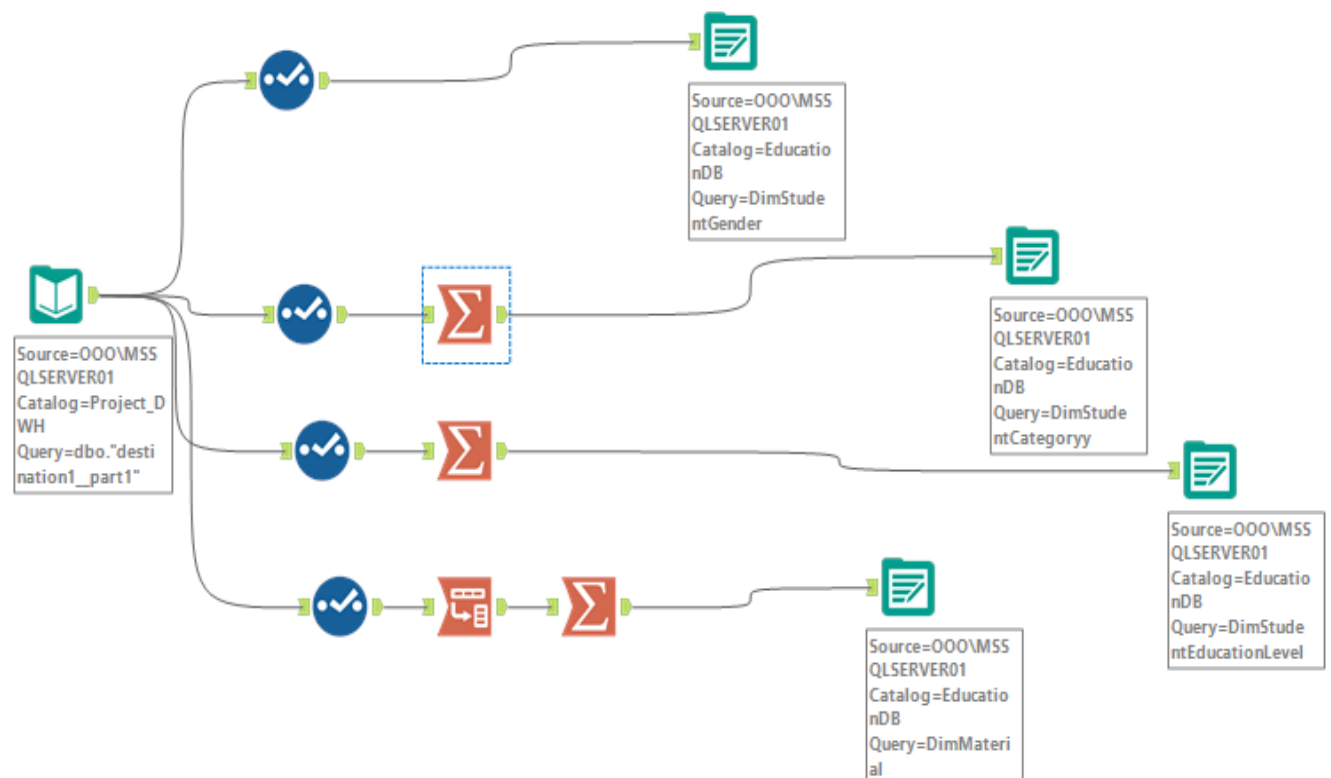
Source=OOO\MSSQLSERVER01
Catalog=EducationDB
Query=DimStudentGender

Source=OOO\MSSQLSERVER01
Catalog=Project_DWH
Query=dbo."destination1__part1"

Source=OOO\MSSQLSERVER01
Catalog=EducationDB
Query=DimStudentCategoryy

Source=OOO\MSSQLSERVER01
Catalog=EducationDB
Query=DimStudentEducationLevel

Source=OOO\MSSQLSERVER01
Catalog=EducationDB
Query=DimMaterial